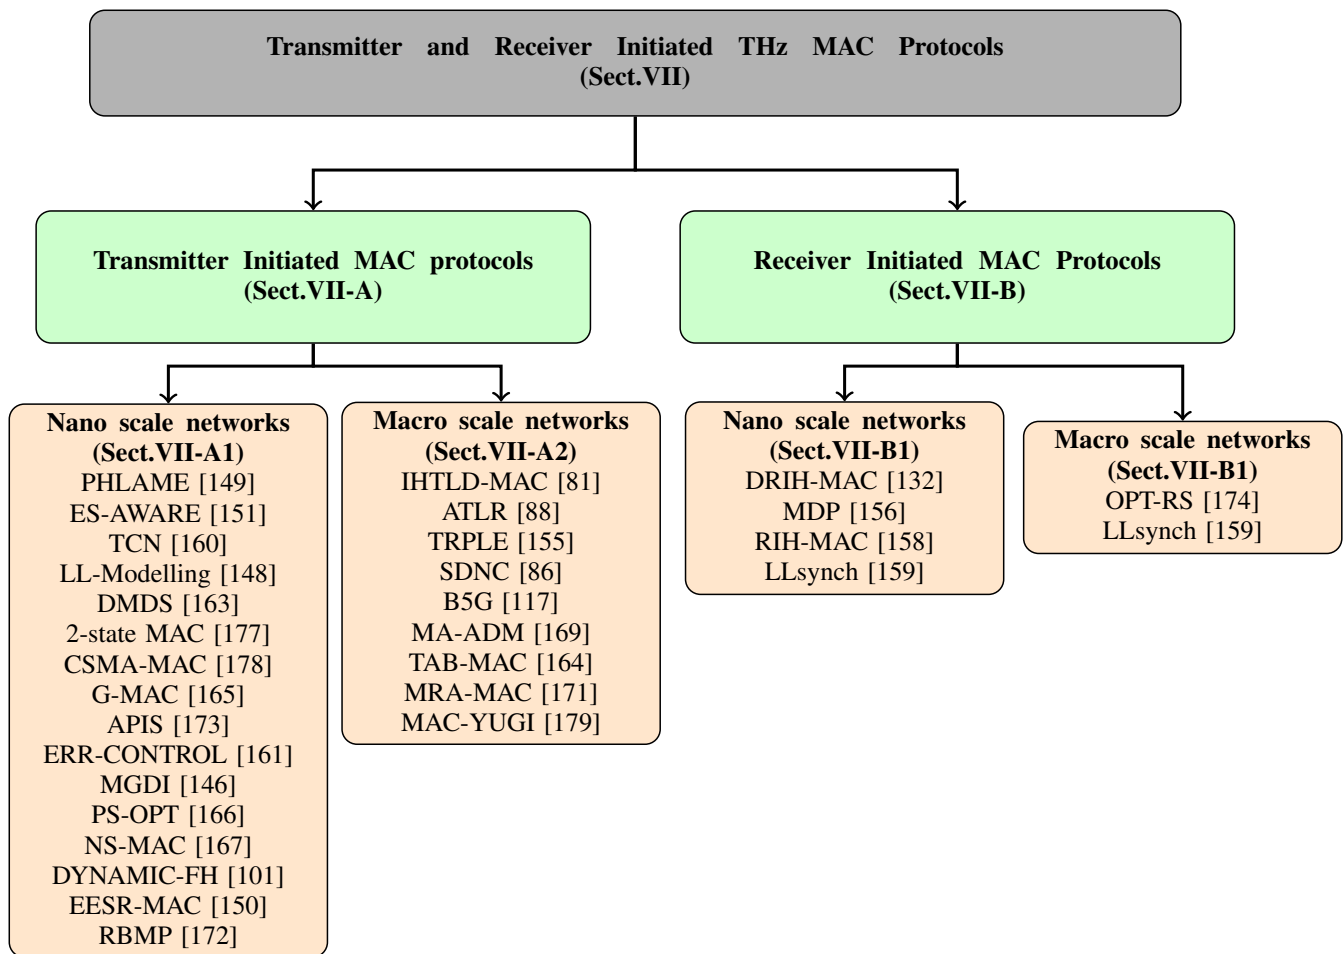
Transmitter and Receiver Initiated THz MAC Protocols (Sect.VII)

Transmitter Initiated MAC protocols (Sect.VII-A)

Receiver Initiated MAC Protocols (Sect.VII-B)

Nano scale networks (Sect.VII-A1)
PHLAME [149]
ES-AWARE [151]
TCN [160]
LL-Modelling [148]
DMDS [163]
2-state MAC [177]
CSMA-MAC [178]
G-MAC [165]
APIS [173]
ERR-CONTROL [161]
MGDI [146]
PS-OPT [166]
NS-MAC [167]
DYNAMIC-FH [101]
EESR-MAC [150]
RBMP [172]

Macro scale networks (Sect.VII-A2)
IHTLD-MAC [81]
ATLR [88]
TRPLE [155]
SDNC [86]
B5G [117]
MA-ADM [169]
TAB-MAC [164]
MRA-MAC [171]
MAC-YUGI [179]

Nano scale networks (Sect.VII-B1)
DRIH-MAC [132]
MDP [156]
RIH-MAC [158]
LLsynch [159]

Macro scale networks (Sect.VII-B1)
OPT-RS [174]
LLsynch [159]